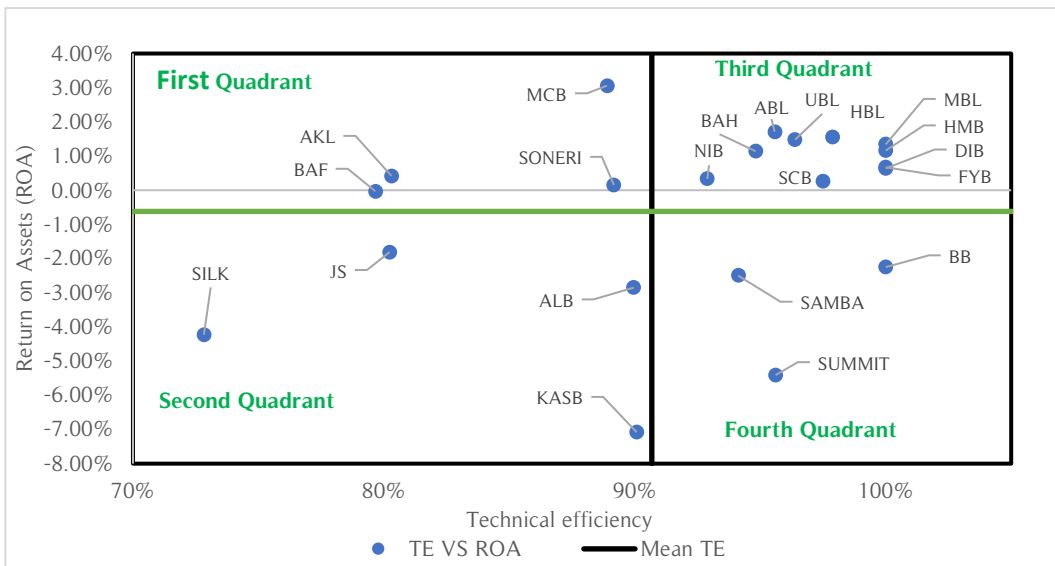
4.00%
3.00%
2.00%
1.00%
0.00%
-1.00%
-2.00%
-3.00%
-4.00%
-5.00%
-6.00%
-7.00%
-8.00%

Return on Assets (ROA)

First Quadrant

Third Quadrant

Second Quadrant

Fourth Quadrant

MCB
AKL
BAF
SONERI
ABL
UBL
HBL
MBL
HMB
DIB
FYB
BAH
NIB
SCB
SILK
JS
ALB
BB
SAMBA
SUMMIT
KASB

70%
80%
90%
100%

Technical efficiency

TE VS ROA
Mean TE